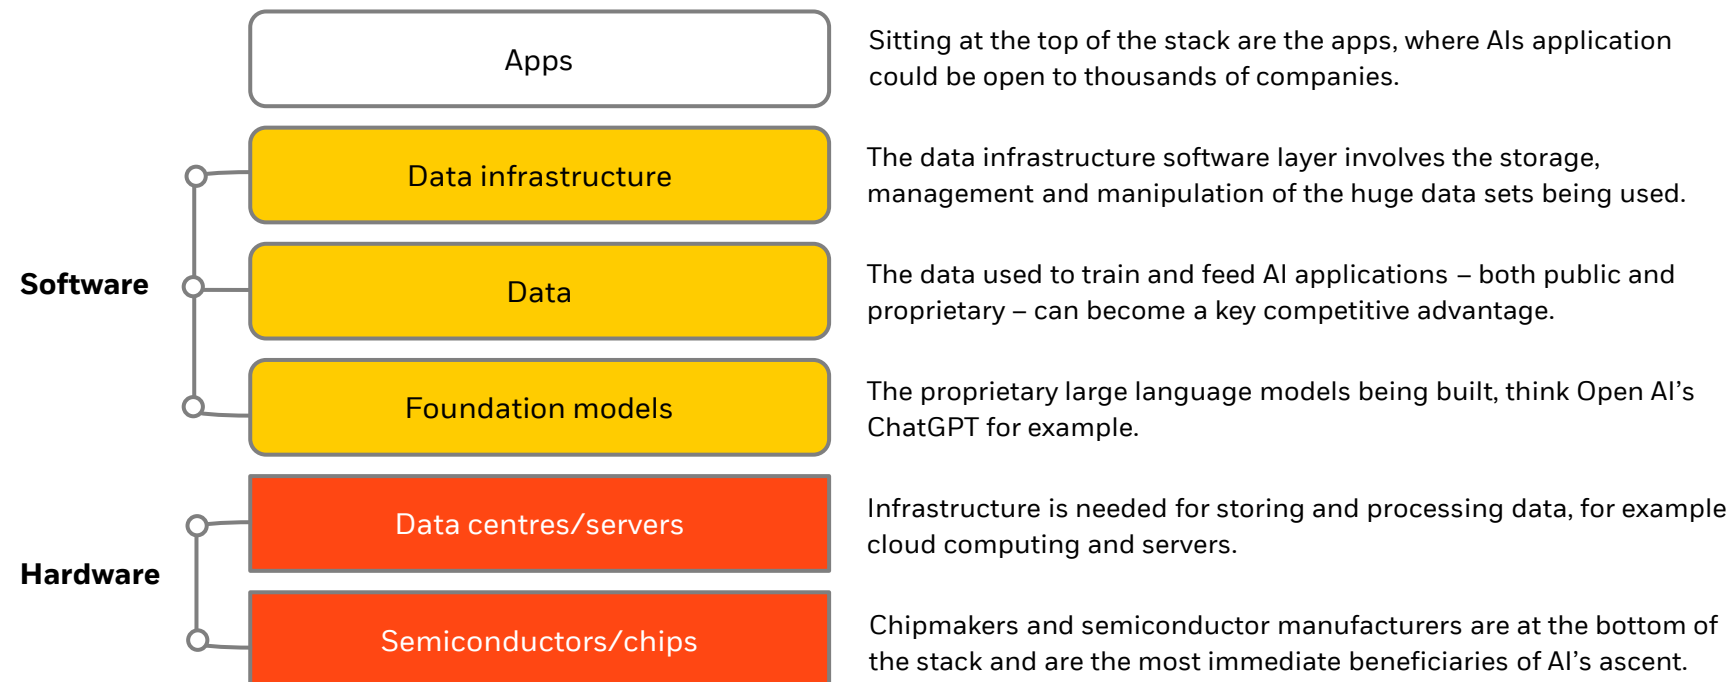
Apps

Sitting at the top of the stack are the apps, where AIs application could be open to thousands of companies.

Data infrastructure

The data infrastructure software layer involves the storage, management and manipulation of the huge data sets being used.

Software

Data

The data used to train and feed AI applications – both public and proprietary – can become a key competitive advantage.

Foundation models

The proprietary large language models being built, think Open AI's ChatGPT for example.

Data centres/servers

Infrastructure is needed for storing and processing data, for example cloud computing and servers.

Hardware

Semiconductors/chips

Chipmakers and semiconductor manufacturers are at the bottom of the stack and are the most immediate beneficiaries of AI's ascent.